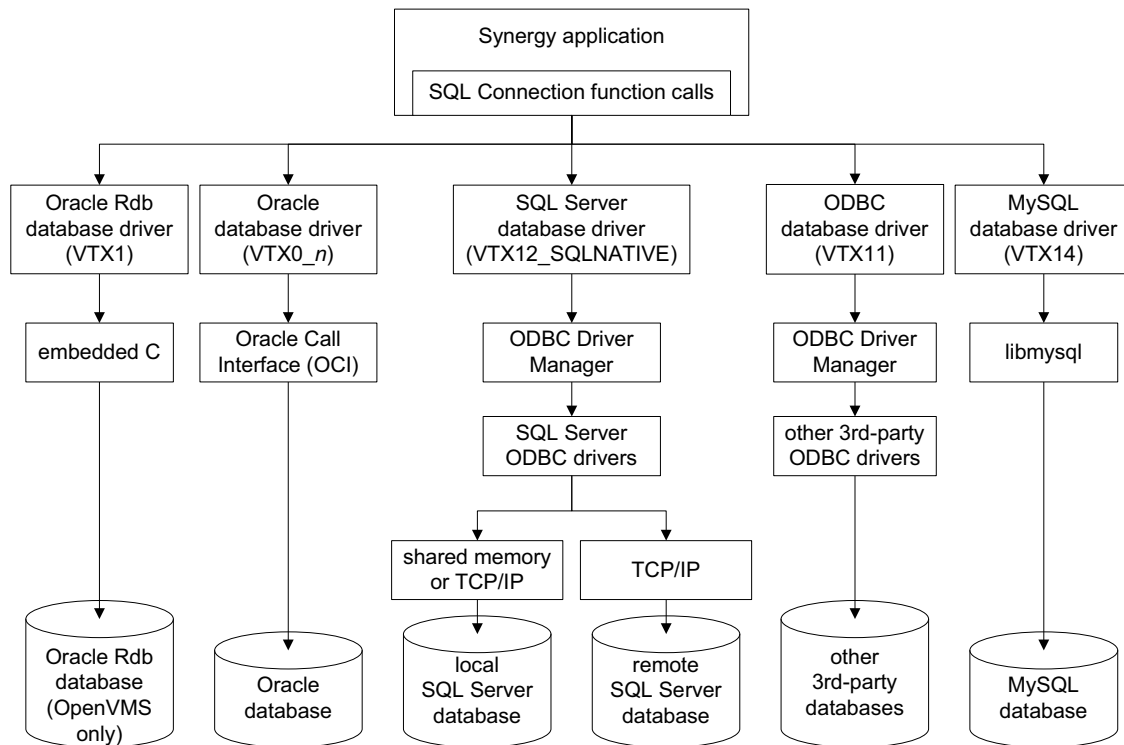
Synergy application

SQL Connection function calls

Oracle Rdb database driver (VTX1)

Oracle database driver (VTX0_n)

SQL Server database driver (VTX12_SQLNATIVE)

ODBC database driver (VTX11)

MySQL database driver (VTX14)

embedded C

Oracle Call Interface (OCI)

ODBC Driver Manager

ODBC Driver Manager

libmysql

SQL Server ODBC drivers

other 3rd-party ODBC drivers

shared memory or TCP/IP

TCP/IP

Oracle Rdb database (OpenVMS only)

Oracle database

local SQL Server database

remote SQL Server database

other 3rd-party databases

MySQL database